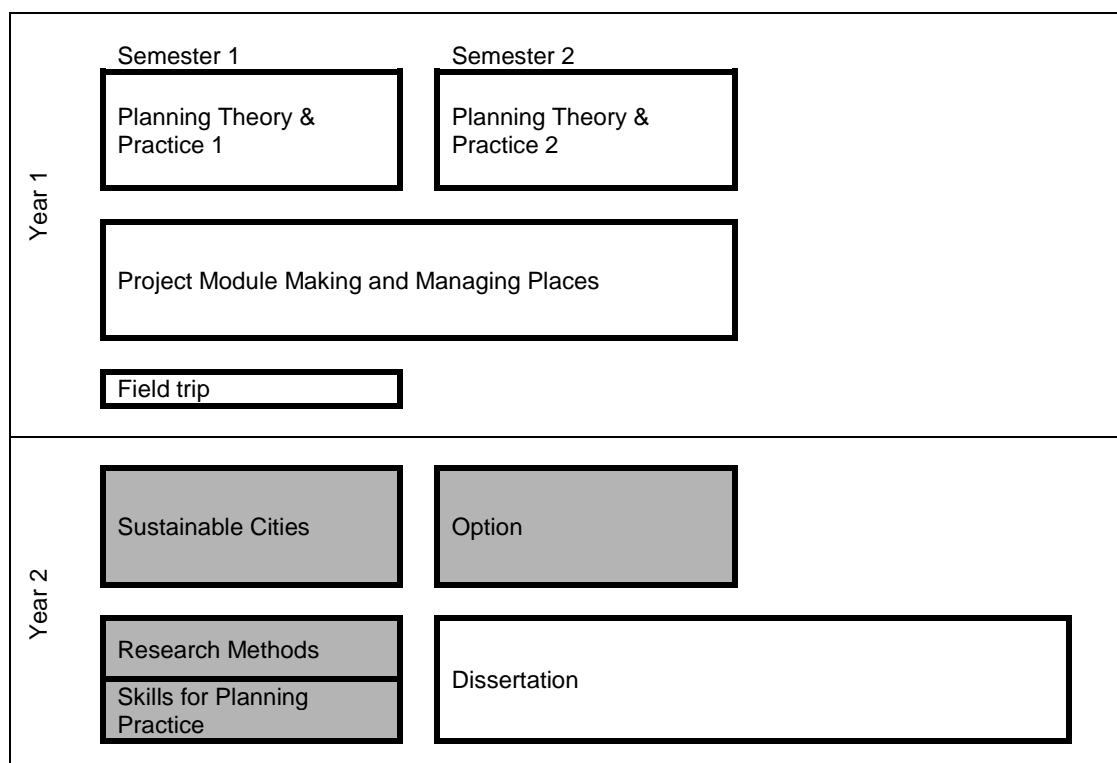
Year 1

Semester 1

Planning Theory & Practice 1

Semester 2

Planning Theory & Practice 2

Project Module Making and Managing Places

Field trip

Year 2

Sustainable Cities

Option

Research Methods

Skills for Planning Practice

Dissertation